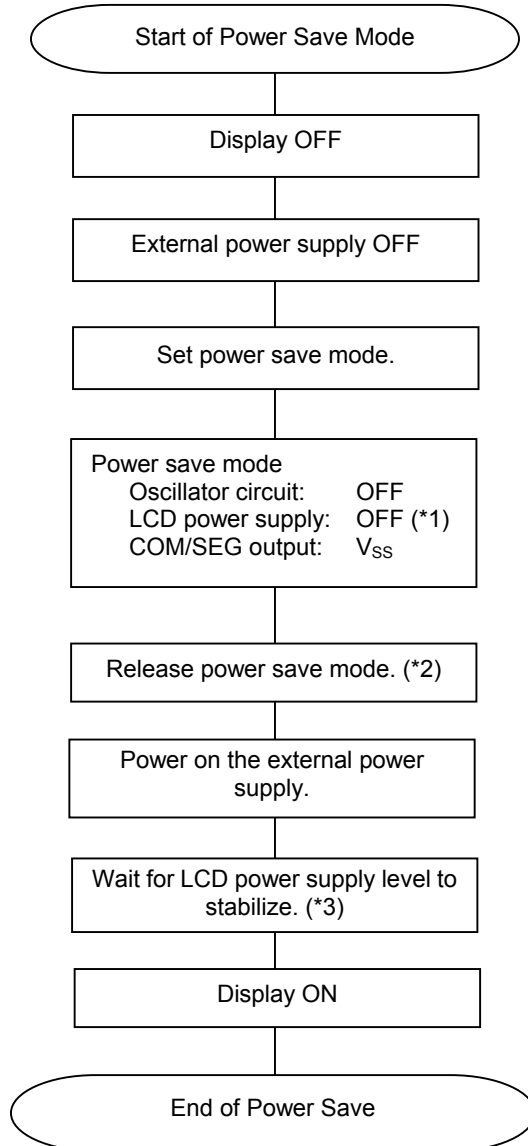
Start of Power Save Mode

Display OFF

External power supply OFF

Set power save mode.

Power save mode
Oscillator circuit: OFF
LCD power supply: OFF (*1)
COM/SEG output: $V_{SS}$

Release power save mode. (*2)

Power on the external power supply.

Wait for LCD power supply level to stabilize. (*3)

Display ON

End of Power Save